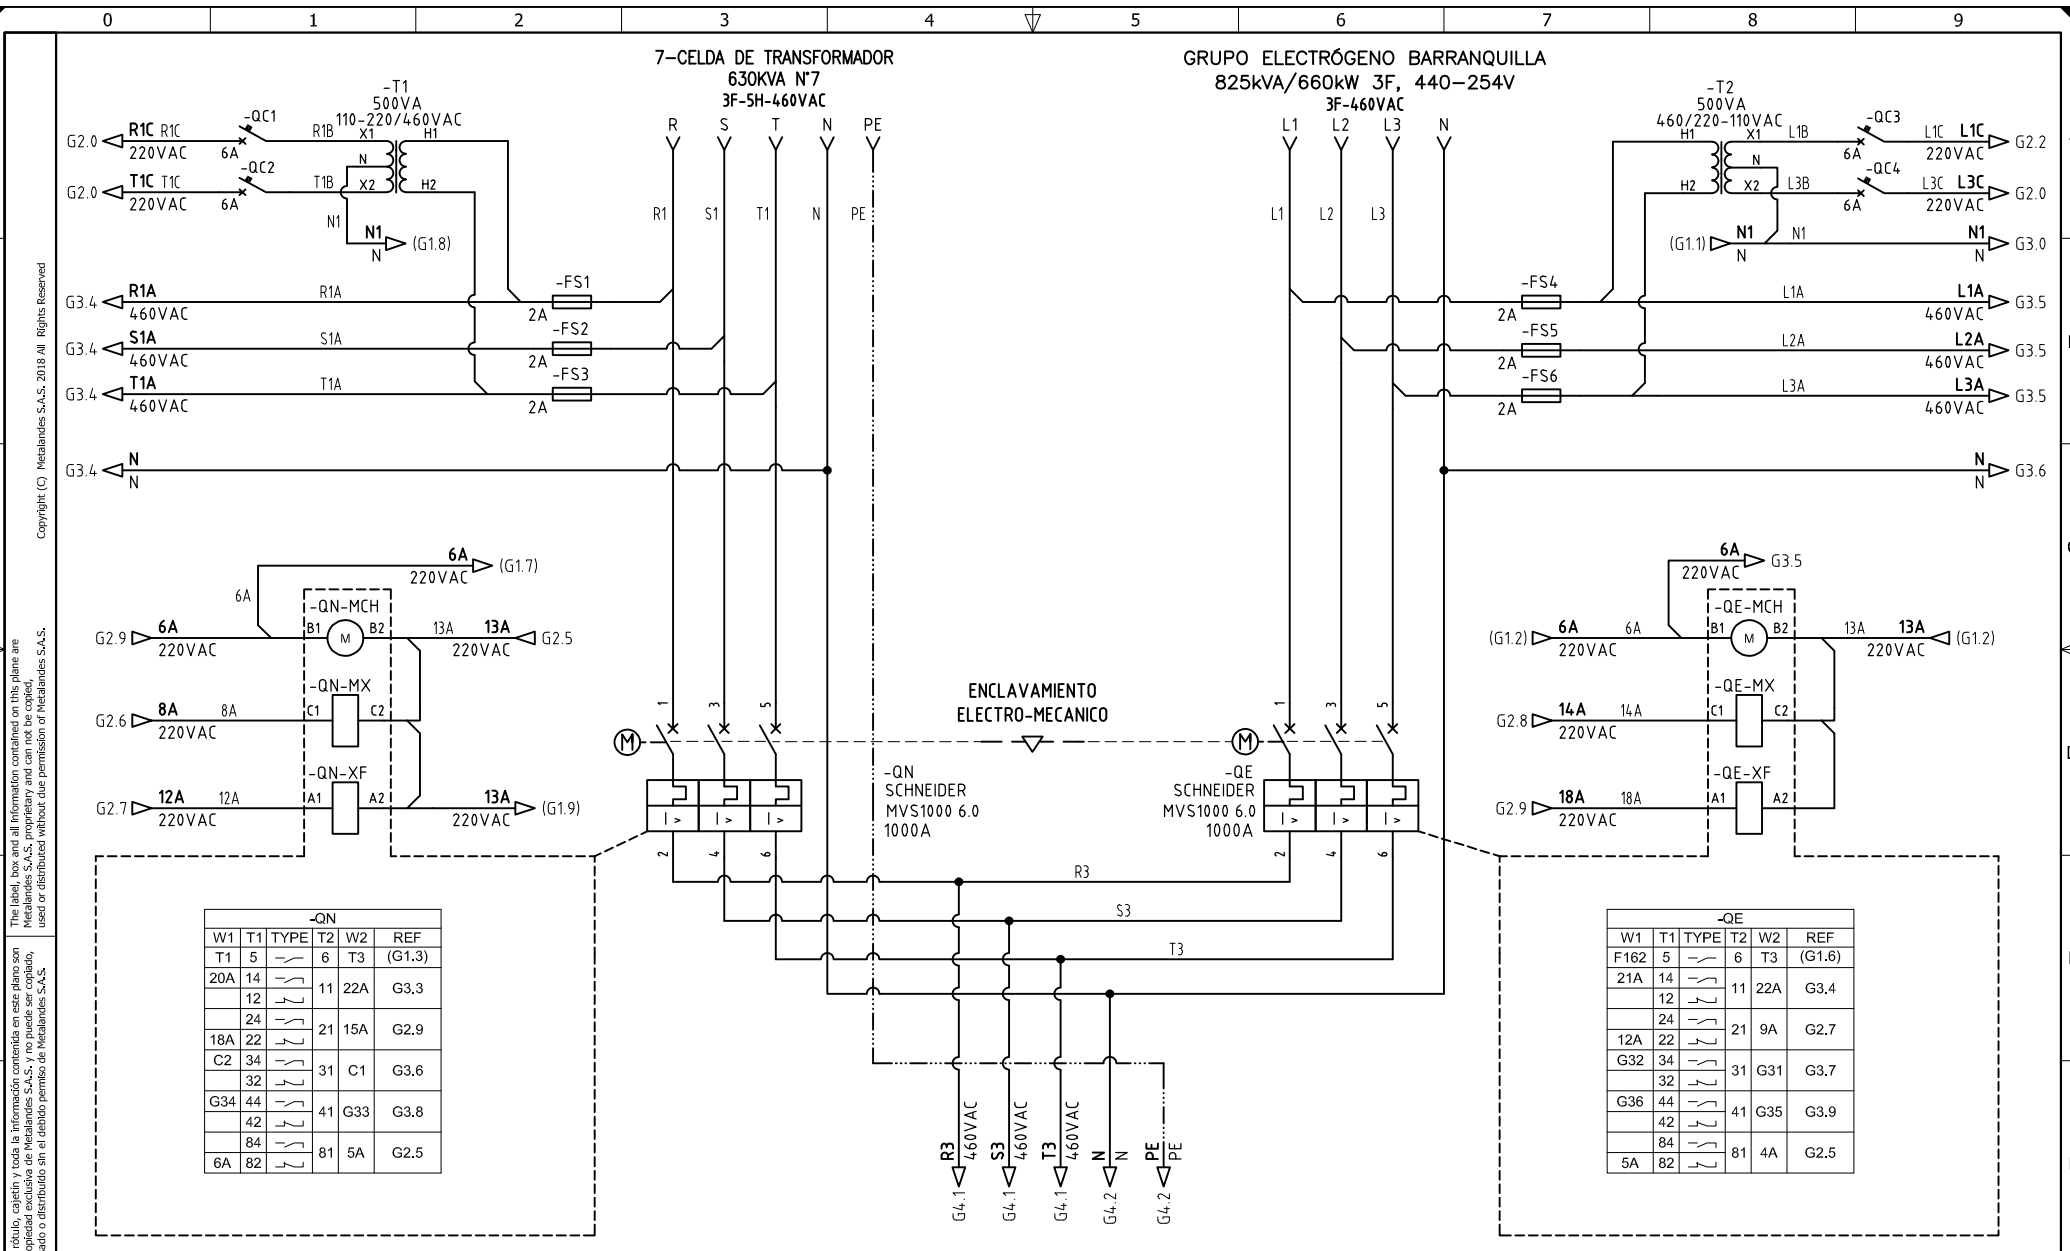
0 1 2 3 4 5 6 7 8 9

7-CELDA DE TRANSFORMADOR
630KVA N°7
3F-5H-460VAC

GRUPO ELECTRÓGENO BARRANQUILLA
825kVA/660kW 3F, 440-254V
3F-460VAC

-T1
500VA
110-220/460VAC
X1 H1
N
X2 H2

-QC1
-QC2
G2.0 R1C R1C 220VAC 6A R1B
G2.0 T1C T1C 220VAC 6A T1B
N1
N1 N (G1.8)

R S T N PE
R1 S1 T1 N PE

G3.4 R1A 460VAC R1A -FS1 2A
G3.4 S1A 460VAC S1A -FS2 2A
G3.4 T1A 460VAC T1A -FS3 2A
G3.4 N N

-T2
500VA
460/220-110VAC
H1 X1 L1B
N
H2 X2 L3B
-QC3 6A L1C L1C 220VAC G2.2
-QC4 6A L3C L3C 220VAC G2.0
(G1.1) N1 N N1 N1 N G3.0

L1 L2 L3 N
L1 L2 L3

-FS4 2A L1A L1A 460VAC G3.5
-FS5 2A L2A L2A 460VAC G3.5
-FS6 2A L3A L3A 460VAC G3.5
N N G3.6

6A 220VAC (G1.7)
6A
-QN-MCH
G2.9 6A 220VAC B1 M B2 13A 13A 220VAC G2.5
-QN-MX
G2.6 8A 220VAC 8A C1 C2
-QN-XF
G2.7 12A 220VAC 12A A1 A2 13A 220VAC (G1.9)

6A 220VAC G3.5
-QE-MCH
(G1.2) 6A 220VAC 6A B1 M B2 13A 13A 220VAC (G1.2)
-QE-MX
G2.8 14A 220VAC 14A C1 C2
-QE-XF
G2.9 18A 220VAC 18A A1 A2

ENCLAVAMIENTO
ELECTRO-MECANICO

1 3 5
M
I> I> I>
2 4 6
-QN
SCHNEIDER
MVS1000 6.0
1000A

-QE
SCHNEIDER
MVS1000 6.0
1000A
1 3 5
M
I> I> I>
2 4 6

R3
S3
T3

R3 460VAC G4.1
S3 460VAC G4.1
T3 460VAC G4.1
N N G4.2
PE PE G4.2

| -QN | | | | | |
|---|---|---|---|---|---|
| W1 | T1 | TYPE | T2 | W2 | REF |
| T1 | 5 | | 6 | T3 | (G1.3) |
| 20A | 14 | | 11 | 22A | G3.3 |
| | 12 | | | | |
| | 24 | | 21 | 15A | G2.9 |
| 18A | 22 | | | | |
| C2 | 34 | | 31 | C1 | G3.6 |
| | 32 | | | | |
| G34 | 44 | | 41 | G33 | G3.8 |
| | 42 | | | | |
| | 84 | | 81 | 5A | G2.5 |
| 6A | 82 | | | | |

| -QE | | | | | |
|---|---|---|---|---|---|
| W1 | T1 | TYPE | T2 | W2 | REF |
| F162 | 5 | | 6 | T3 | (G1.6) |
| 21A | 14 | | 11 | 22A | G3.4 |
| | 12 | | | | |
| | 24 | | 21 | 9A | G2.7 |
| 12A | 22 | | | | |
| G32 | 34 | | 31 | G31 | G3.7 |
| | 32 | | | | |
| G36 | 44 | | 41 | G35 | G3.9 |
| | 42 | | | | |
| | 84 | | 81 | 4A | G2.5 |
| 5A | 82 | | | | |

Copyright (C) Metalandes S.A.S. 2018 All Rights Reserved
The label, box and all information contained on this plane are Metalandes S.A.S. proprietary and can not be copied, used or distributed without due permission of Metalandes S.A.S.
rótulo, cajetín y toda la información contenida en este plano son propiedad exclusiva de Metalandes S.A.S. y no puede ser copiado, usado o distribuido sin el debido permiso de Metalandes S.A.S.